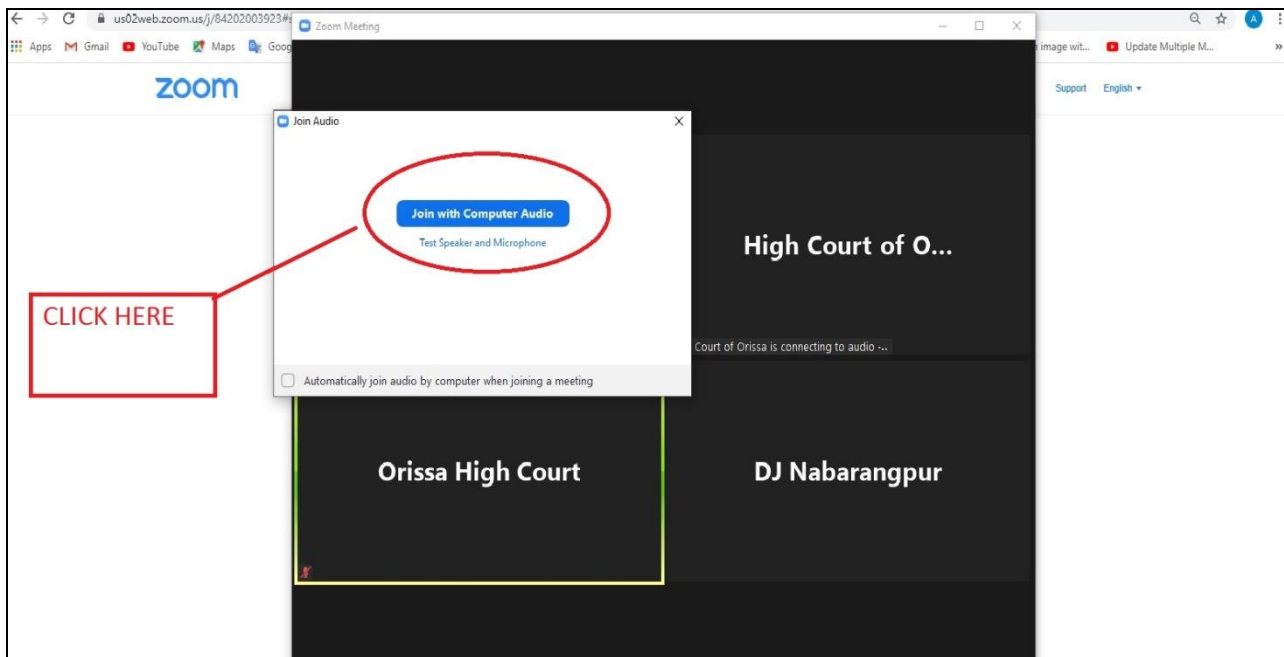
us02web.zoom.us/j/84202003923#

Apps Gmail YouTube Maps Goog

image wit... Update Multiple M...

zoom

Support English ▾

Zoom Meeting

Join Audio

Join with Computer Audio

Test Speaker and Microphone

Automatically join audio by computer when joining a meeting

CLICK HERE

High Court of O...

Court of Orissa is connecting to audio -...

Orissa High Court

DJ Nabarangpur